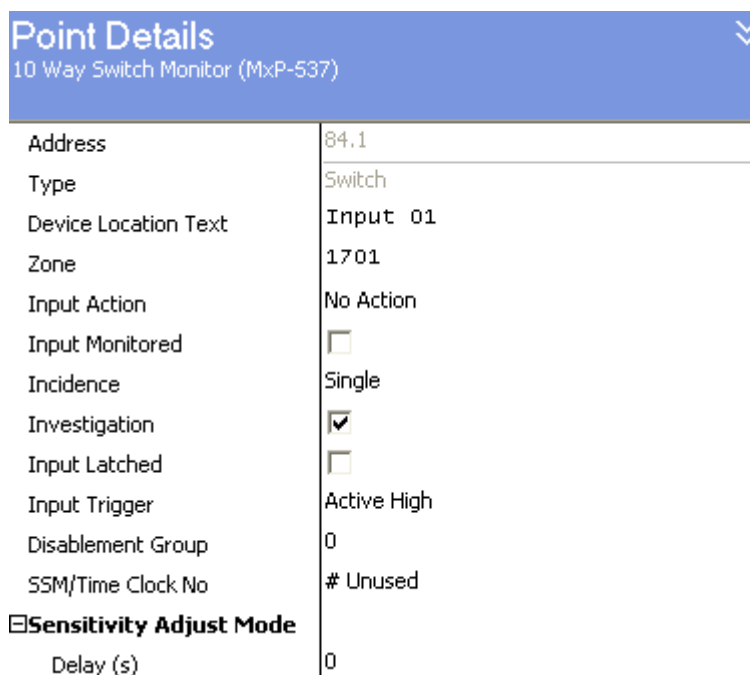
Point Details
10 Way Switch Monitor (MxP-537)

| | |
|---|---|
| Address | 84.1 |
| Type | Switch |
| Device Location Text | Input 01 |
| Zone | 1701 |
| Input Action | No Action |
| Input Monitored | ☐ |
| Incidence | Single |
| Investigation | ☑ |
| Input Latched | ☐ |
| Input Trigger | Active High |
| Disablement Group | 0 |
| SSM/Time Clock No | # Unused |
| ⊟Sensitivity Adjust Mode | |
| Delay (s) | 0 |